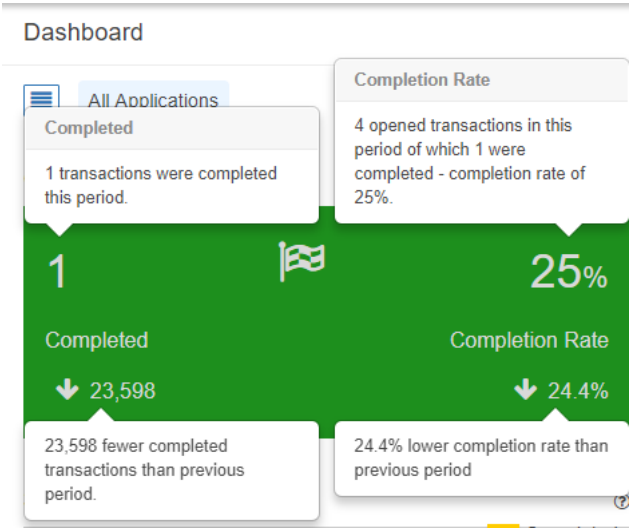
Dashboard

All Applications

Completed

1 transactions were completed this period.

Completion Rate

4 opened transactions in this period of which 1 were completed - completion rate of 25%.

1

25%

Completed

Completion Rate

23,598

24.4%

23,598 fewer completed transactions than previous period.

24.4% lower completion rate than previous period